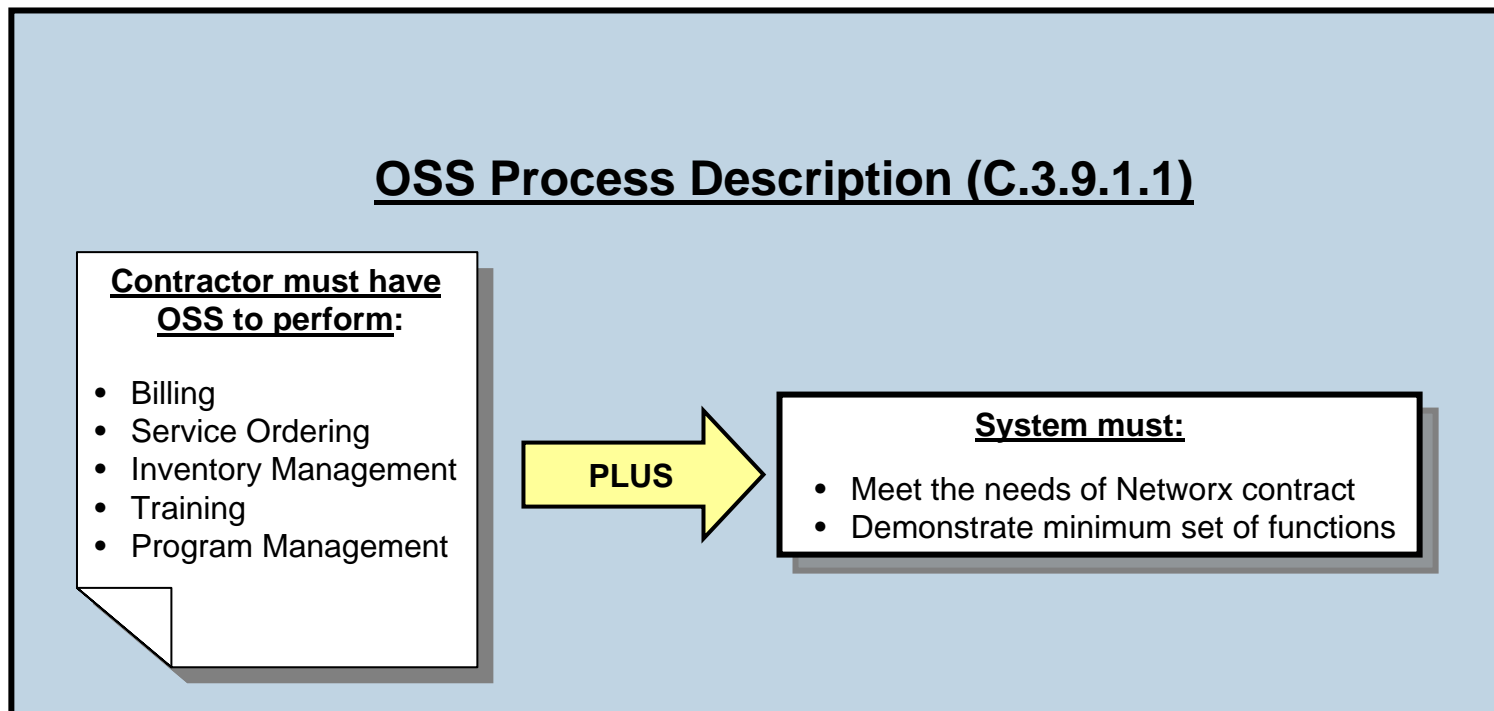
OSS Process Description (C.3.9.1.1)

Contractor must have OSS to perform:

- Billing
- Service Ordering
- Inventory Management
- Training
- Program Management

PLUS

System must:

- Meet the needs of Networx contract
- Demonstrate minimum set of functions